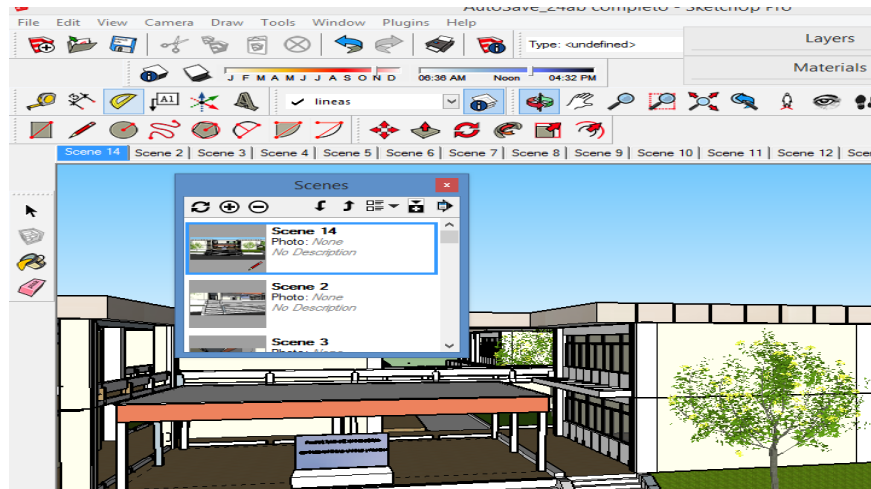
AutoSave_24ab completo - SketchUp Pro

File Edit View Camera Draw Tools Window Plugins Help

Type: <undefined>

Layers

Materials

J F M A M J J A S O N D 06:38 AM Noon 04:32 PM

lineas

Scene 14 | Scene 2 | Scene 3 | Scene 4 | Scene 5 | Scene 6 | Scene 7 | Scene 8 | Scene 9 | Scene 10 | Scene 11 | Scene 12 | Sce

Scenes

Scene 14
Photo: None
No Description

Scene 2
Photo: None
No Description

Scene 3
Photo: None